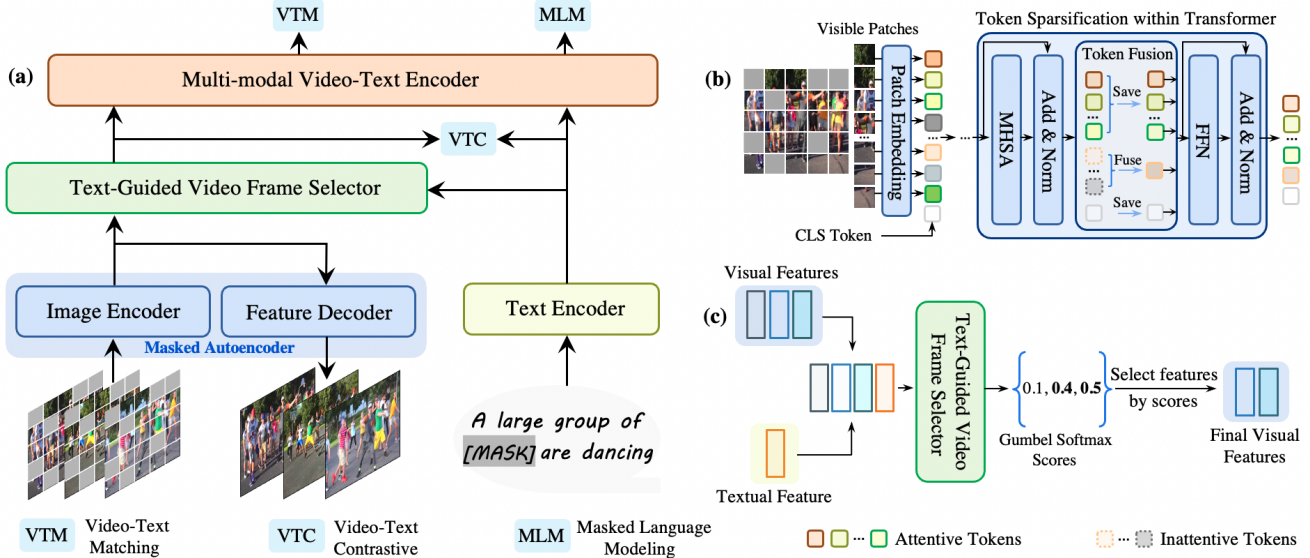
(a)

VTM

MLM

Multi-modal Video-Text Encoder

VTC

Text-Guided Video Frame Selector

Image Encoder

Feature Decoder

Masked Autoencoder

Text Encoder

A large group of [MASK] are dancing

VTM Video-Text Matching

VTC Video-Text Contrastive

MLM Masked Language Modeling

(b)

Visible Patches

Patch Embedding

CLS Token

Token Sparsification within Transformer

MHSA

Add & Norm

Token Fusion

Save

Fuse

Save

FFN

Add & Norm

(c)

Visual Features

Textual Feature

Text-Guided Video Frame Selector

0.1, **0.4**, **0.5**

Gumbel Softmax Scores

Select features by scores

Final Visual Features

Attentive Tokens

Inattentive Tokens